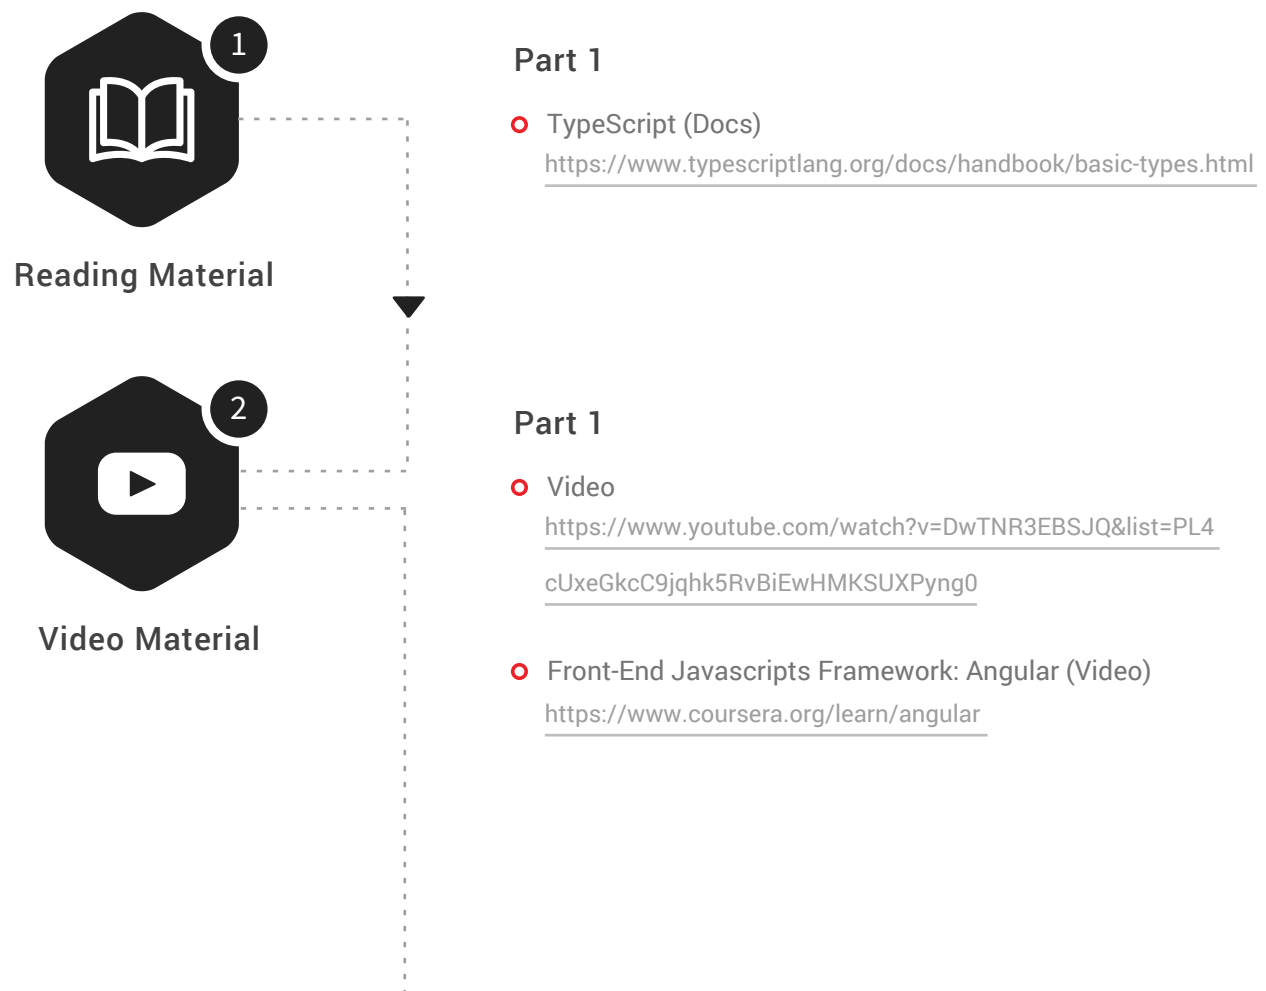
1

Reading Material

Part 1

TypeScript (Docs)
https://www.typescriptlang.org/docs/handbook/basic-types.html

2

Video Material

Part 1

Video
https://www.youtube.com/watch?v=DwTNR3EBSJQ&list=PL4cUxeGkcC9jqhk5RvBiEwHMKSUXPyng0

Front-End Javascripts Framework: Angular (Video)
https://www.coursera.org/learn/angular